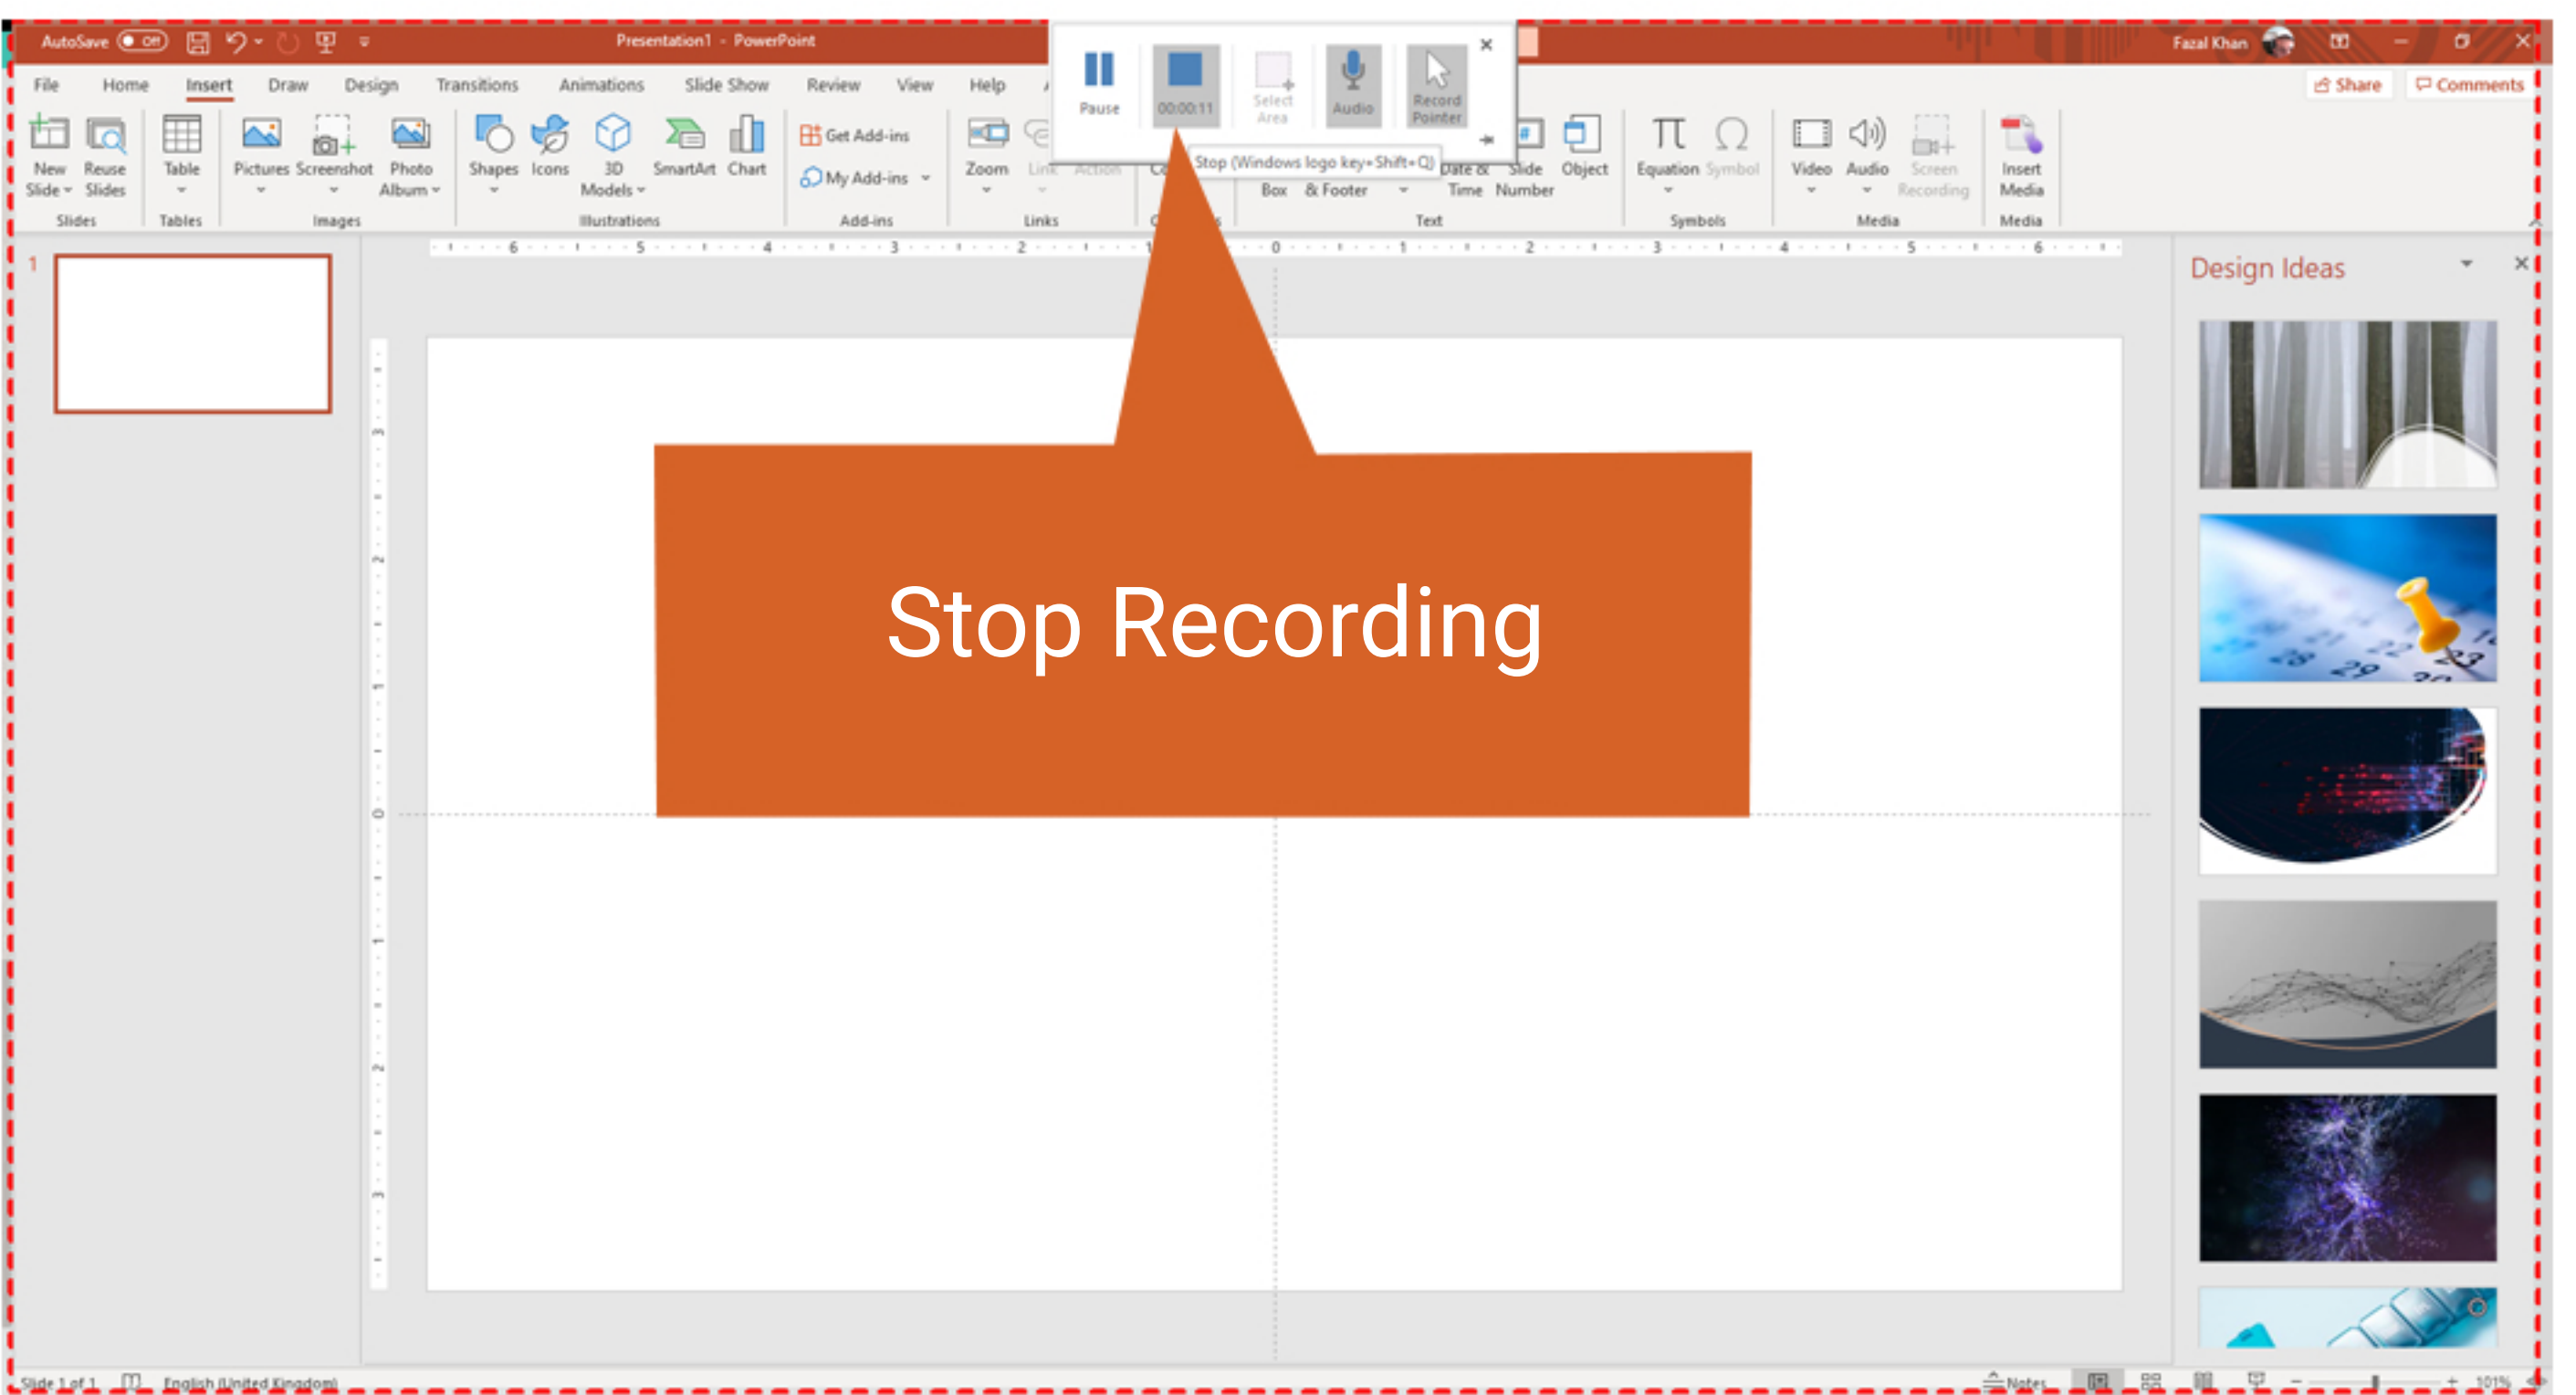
AutoSave Off Presentation1 - PowerPoint Fazal Khan

File Home Insert Draw Design Transitions Animations Slide Show Review View Help

Share Comments

New Slide Reuse Slides Slides Table Tables Pictures Screenshot Photo Album Images Shapes Icons 3D Models SmartArt Chart Illustrations Get Add-ins My Add-ins Add-ins Zoom Link Action Links Box & Footer Date & Time Slide Number Object Text Equation Symbol Symbols Video Audio Screen Recording Media Insert Media Media

Pause 00:00:11 Select Area Audio Record Pointer

Stop (Windows logo key+Shift+Q)

Stop Recording

Design Ideas

1

Slide 1 of 1 English (United Kingdom) Notes